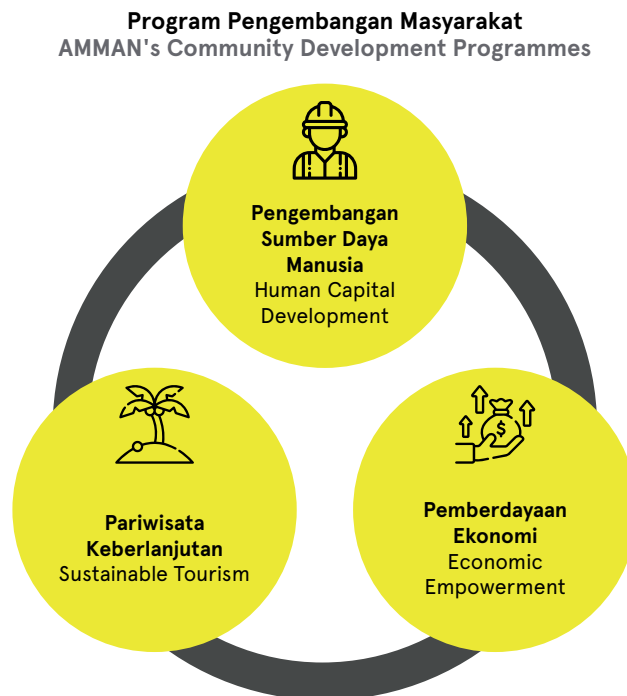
Program Pengembangan Masyarakat
AMMAN's Community Development Programmes

Pengembangan Sumber Daya Manusia
Human Capital Development

Pariwisata Keberlanjutan
Sustainable Tourism

$

Pemberdayaan Ekonomi
Economic Empowerment